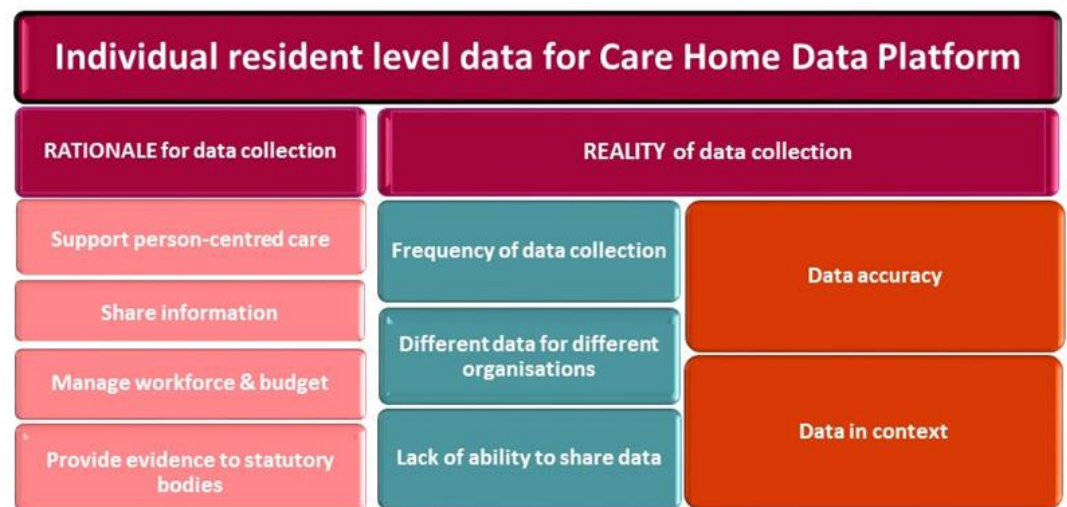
Individual resident level data for Care Home Data Platform

RATIONALE for data collection

Support person-centred care

Share information

Manage workforce & budget

Provide evidence to statutory bodies

REALITY of data collection

Frequency of data collection

Different data for different organisations

Lack of ability to share data

Data accuracy

Data in context